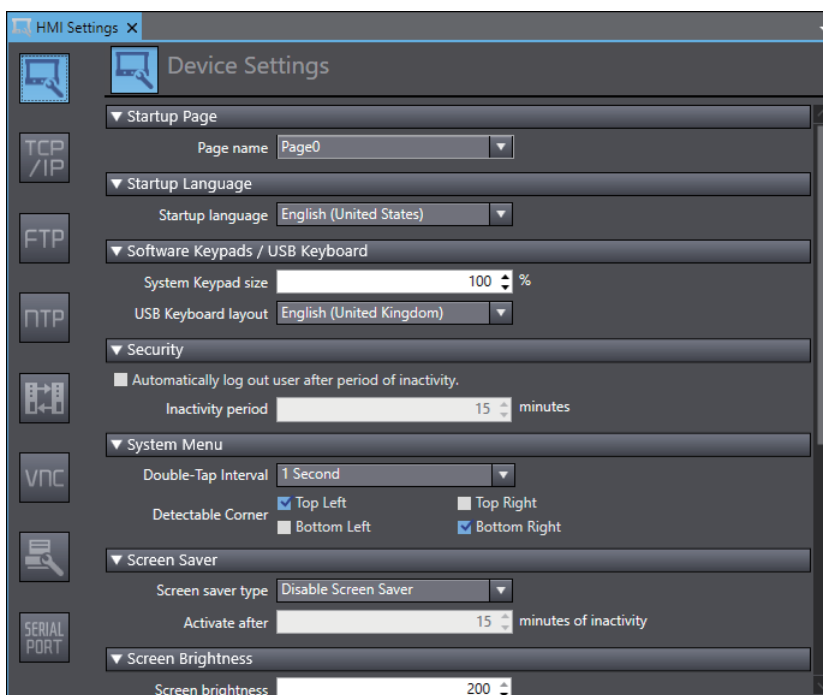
HMI Settings ×

TCP /IP

FTP

NTP

VNC

SERIAL PORT

Device Settings

▼ Startup Page

Page name Page0

▼ Startup Language

Startup language English (United States)

▼ Software Keypads / USB Keyboard

System Keypad size 100 %

USB Keyboard layout English (United Kingdom)

▼ Security

Automatically log out user after period of inactivity.

Inactivity period 15 minutes

▼ System Menu

Double-Tap Interval 1 Second

Detectable Corner Top Left Top Right Bottom Left Bottom Right

▼ Screen Saver

Screen saver type Disable Screen Saver

Activate after 15 minutes of inactivity

▼ Screen Brightness

Screen brightness 200